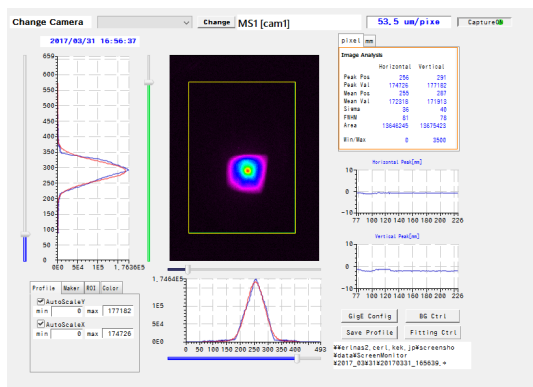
Change Camera

Change

MS1 [cam1]

53.5 um/pixe

CaptureON

2017/03/31 16:56:37

650
600
550
500
450
400
350
300
250
200
150
100
50
0

0E0 5E4 1E5 1.7636E5

pixel mm

Image Analysis

| | Horizontal | Vertical |
|---|---|---|
| Peak Pos | 256 | 291 |
| Peak Val | 174726 | 177182 |
| Mean Pos | 256 | 287 |
| Mean Val | 172318 | 171913 |
| Sigma | 36 | 40 |
| FWHM | 81 | 76 |
| Area | 13646245 | 13675423 |
| Min/Max | 0 | 3500 |

Horizontal Peak[mm]

10
0
-10
77 100 120 140 160 180 200 226

Vertical Peak[mm]

10
0
-10
77 100 120 140 160 180 200 226

Profile Maker ROI Color

AutoScaleY
min 0 max 177182

AutoScaleX
min 0 max 174726

1.7464E5

1E5

5E4

0E0

0 50 100 150 200 250 300 350 400 450 493

GigE Config

BG Ctrl

Save Profile

Fitting Ctrl

¥¥erinas2.cerl.kek.jp¥screensho t¥data¥ScreenMonitor ¥2017_03¥31¥20170331_165639.+